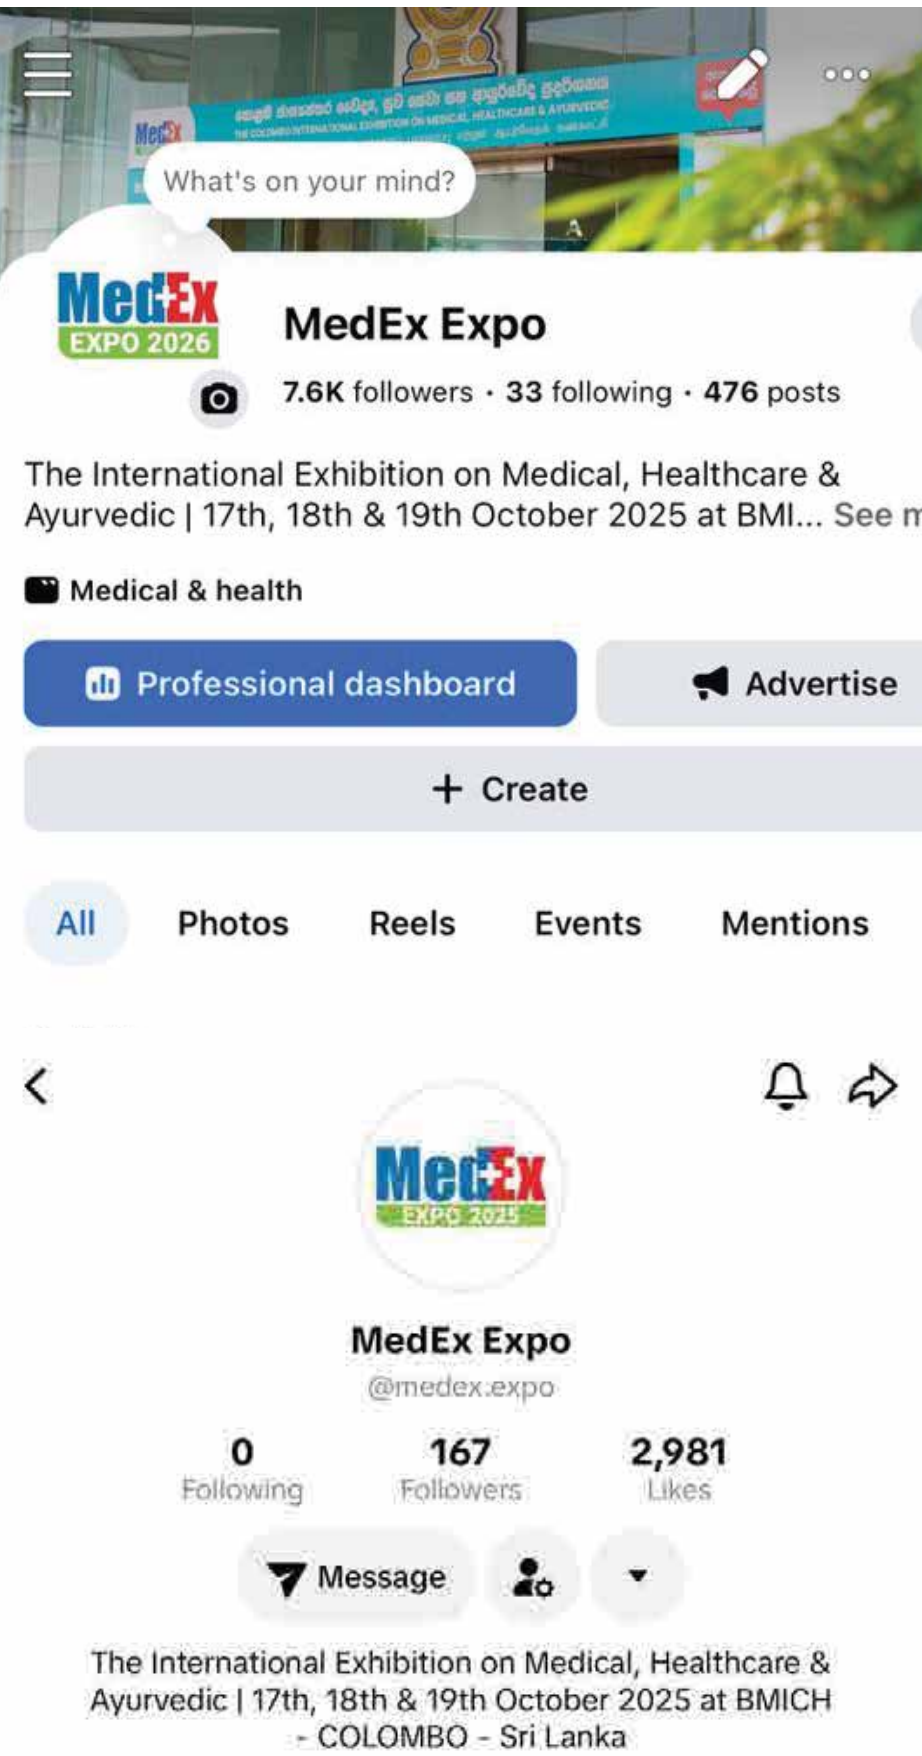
MedEx

What's on your mind?

MedEx EXPO 2026

MedEx Expo

7.6K followers · 33 following · 476 posts

The International Exhibition on Medical, Healthcare & Ayurvedic | 17th, 18th & 19th October 2025 at BMI... See m

Medical & health

Professional dashboard

Advertise

+ Create

All

Photos

Reels

Events

Mentions

MedEx EXPO 2025

MedEx Expo

@medex.expo

0
Following

167
Followers

2,981
Likes

Message

The International Exhibition on Medical, Healthcare & Ayurvedic | 17th, 18th & 19th October 2025 at BMICH - COLOMBO - Sri Lanka